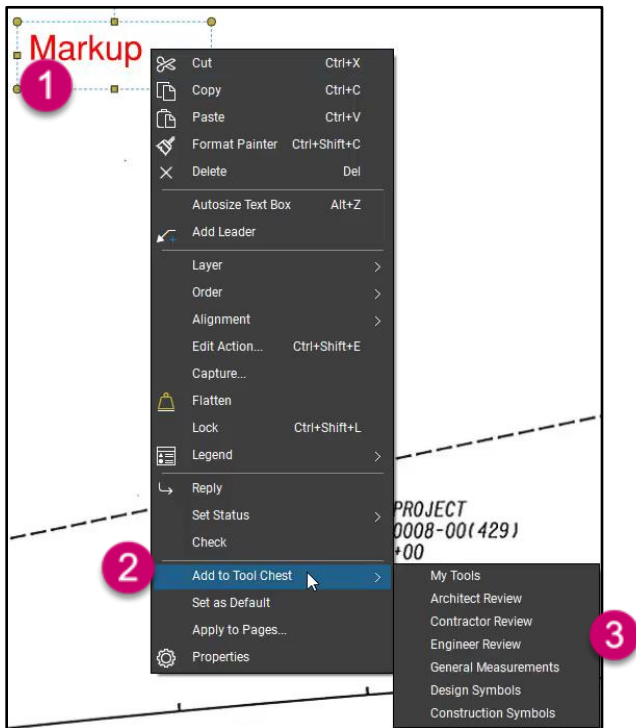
Markup

1

Cut Ctrl+X
Copy Ctrl+C
Paste Ctrl+V
Format Painter Ctrl+Shift+C
Delete Del
Autosize Text Box Alt+Z
Add Leader
Layer
Order
Alignment
Edit Action... Ctrl+Shift+E
Capture...
Flatten
Lock Ctrl+Shift+L
Legend
Reply
Set Status
Check

2

Add to Tool Chest
Set as Default
Apply to Pages...
Properties

PROJECT
0008-00(429)
+00

My Tools
Architect Review
Contractor Review
Engineer Review
General Measurements
Design Symbols
Construction Symbols

3